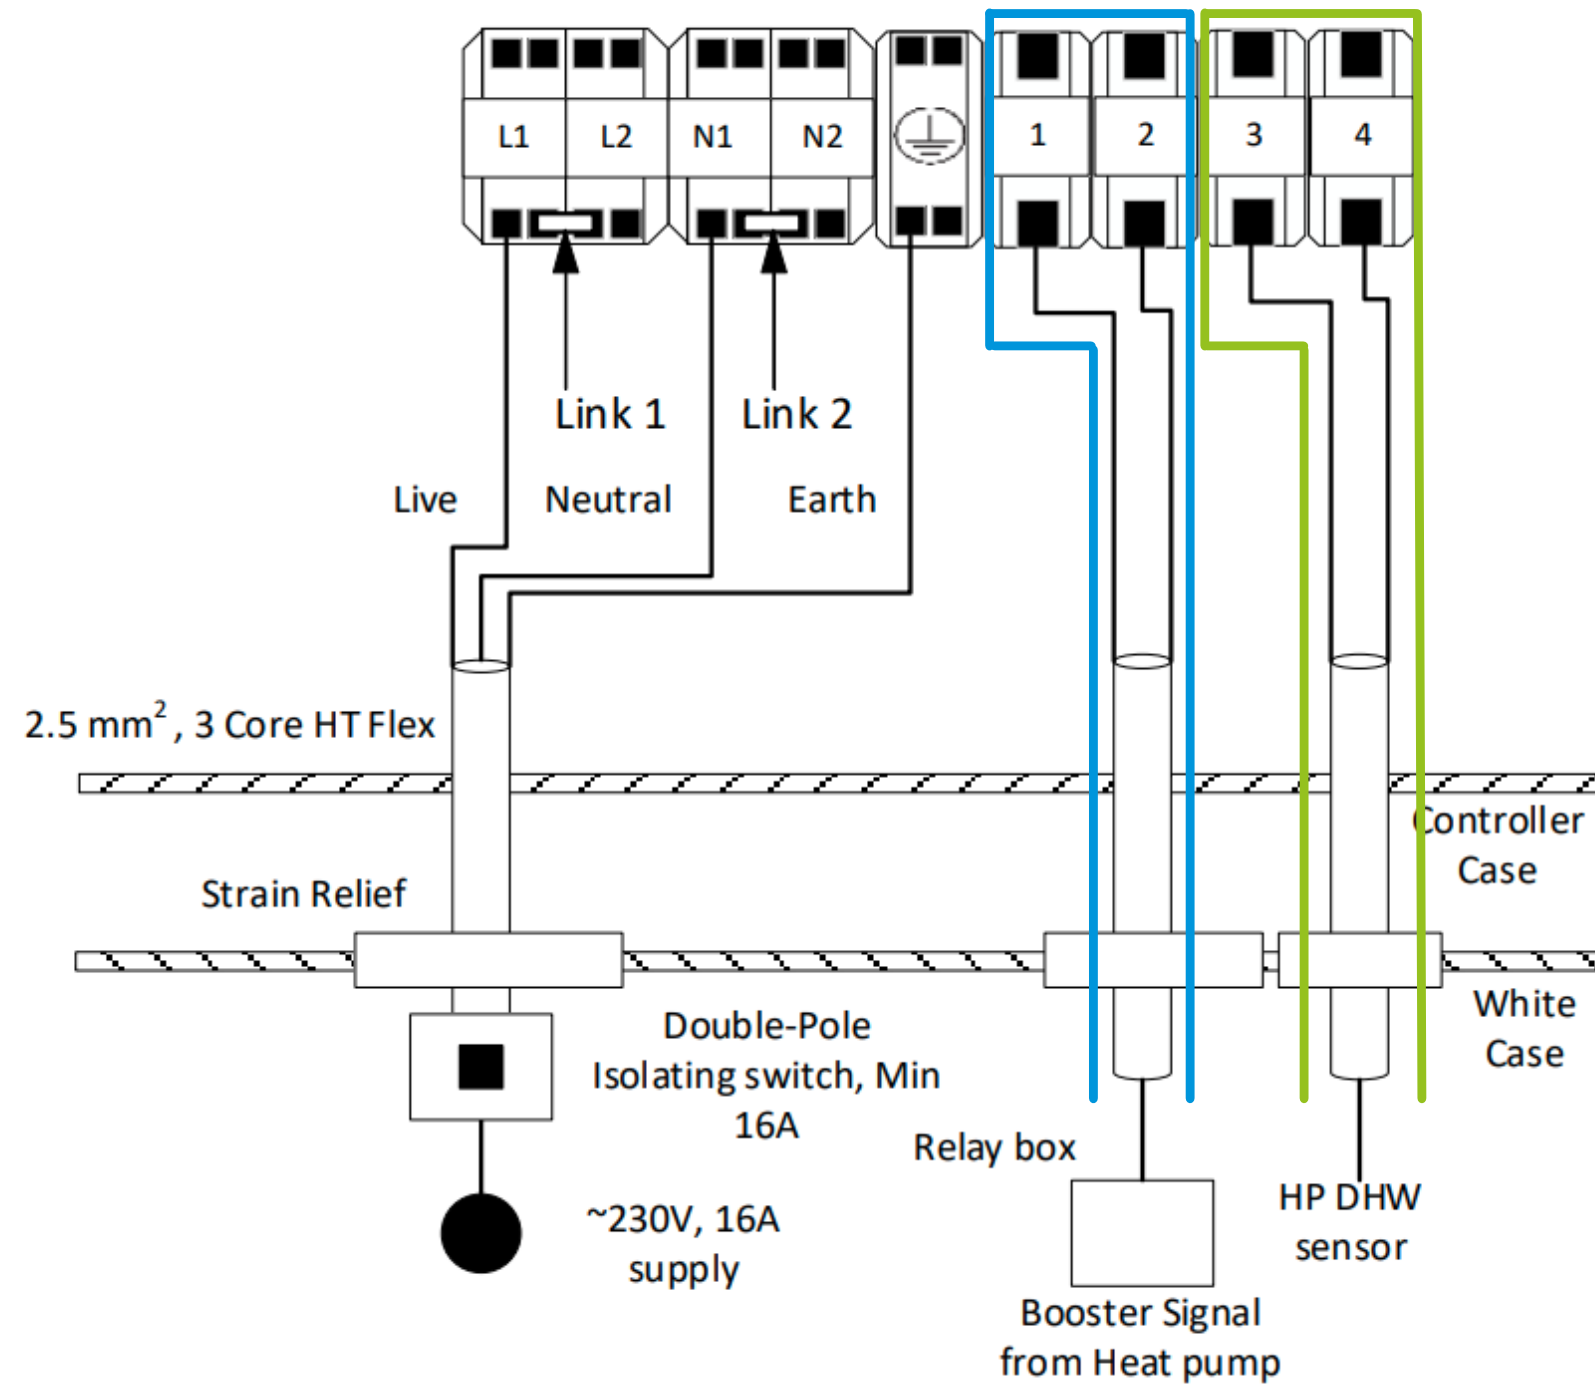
L1 L2 N1 N2 1 2 3 4

Link 1

Link 2

Live

Neutral

Earth

2.5 mm$^2$, 3 Core HT Flex

Controller Case

Strain Relief

White Case

Double-Pole Isolating switch, Min 16A

Relay box

~230V, 16A supply

HP DHW sensor

Booster Signal from Heat pump